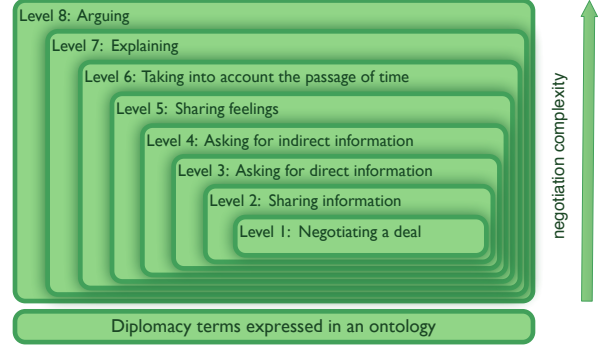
Level 8: Arguing
Level 7: Explaining
Level 6: Taking into account the passage of time
Level 5: Sharing feelings
Level 4: Asking for indirect information
Level 3: Asking for direct information
Level 2: Sharing information
Level 1: Negotiating a deal

negotiation complexity

Diplomacy terms expressed in an ontology